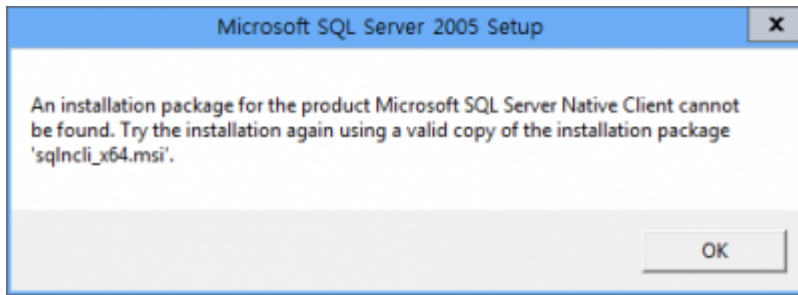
Microsoft SQL Server 2005 Setup

x

An installation package for the product Microsoft SQL Server Native Client cannot be found. Try the installation again using a valid copy of the installation package 'sqlncli_x64.msi'.

OK